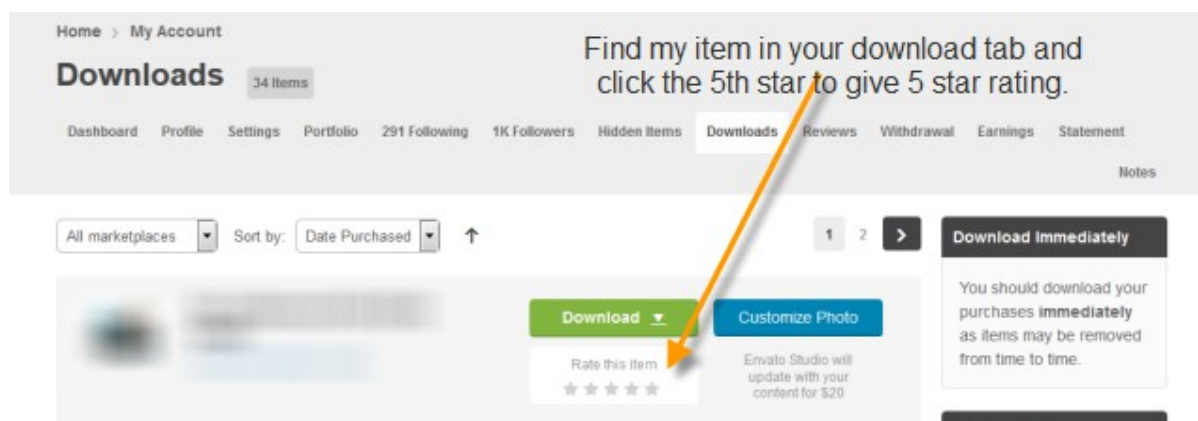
Home > My Account

Downloads 34 Items

Find my item in your download tab and click the 5th star to give 5 star rating.

Dashboard Profile Settings Portfolio 291 Following 1K Followers Hidden Items Downloads Reviews Withdrawal Earnings Statement Notes

All marketplaces Sort by: Date Purchased

1 2 >

Download Immediately

You should download your purchases **immediately** as items may be removed from time to time.

Download

Customize Photo

Rate this item

Envato Studio will update with your content for $20